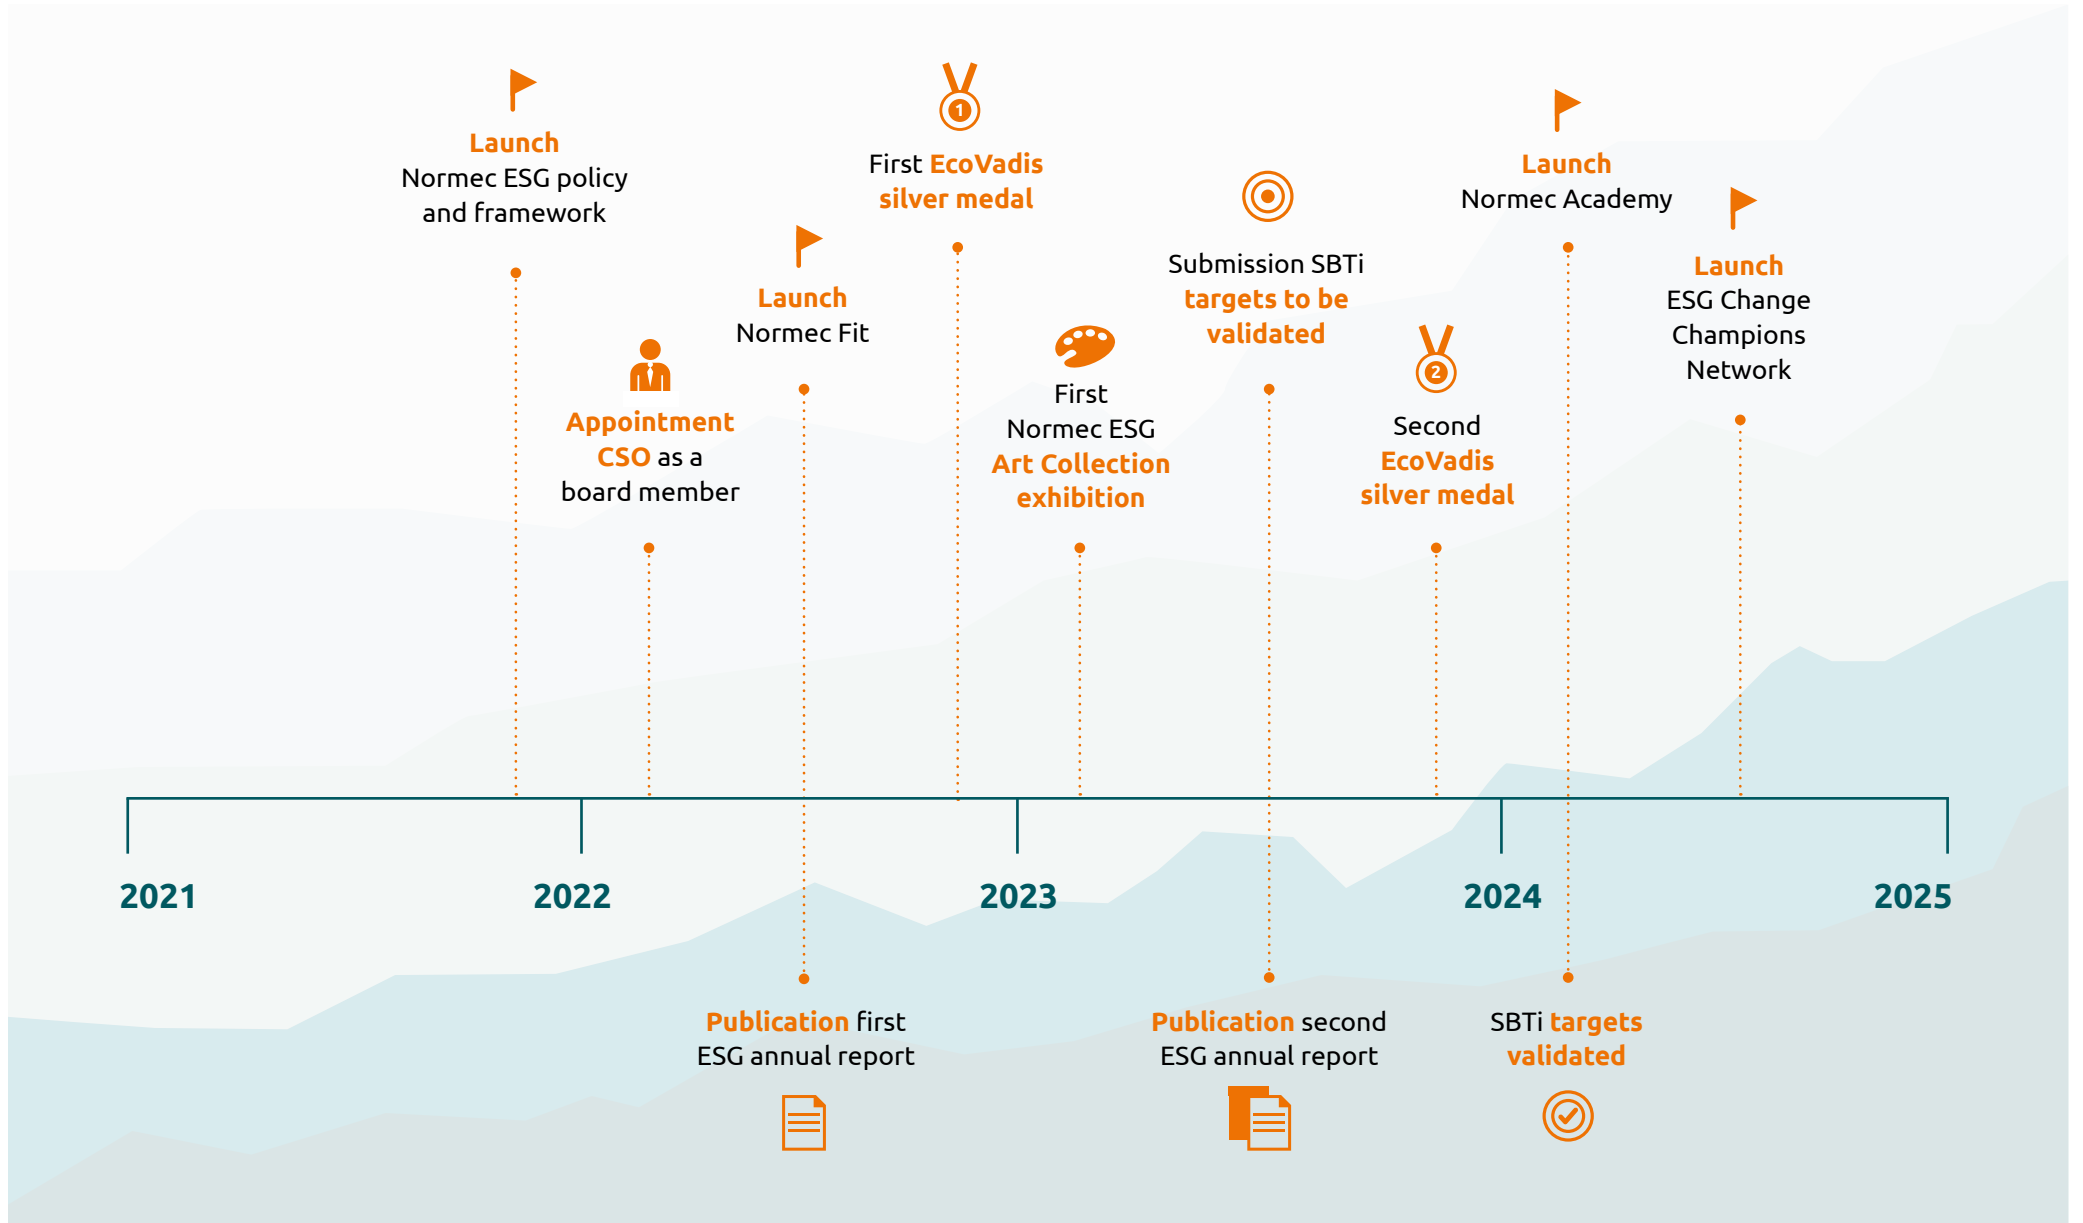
Launch
Normec ESG policy and framework

Appointment CSO as a board member

Launch
Normec Fit

1

First EcoVadis silver medal

First Normec ESG Art Collection exhibition

Submission SBTi targets to be validated

2

Second EcoVadis silver medal

Launch
Normec Academy

Launch
ESG Change Champions Network

2021

2022

2023

2024

2025

Publication first ESG annual report

Publication second ESG annual report

SBTi targets validated